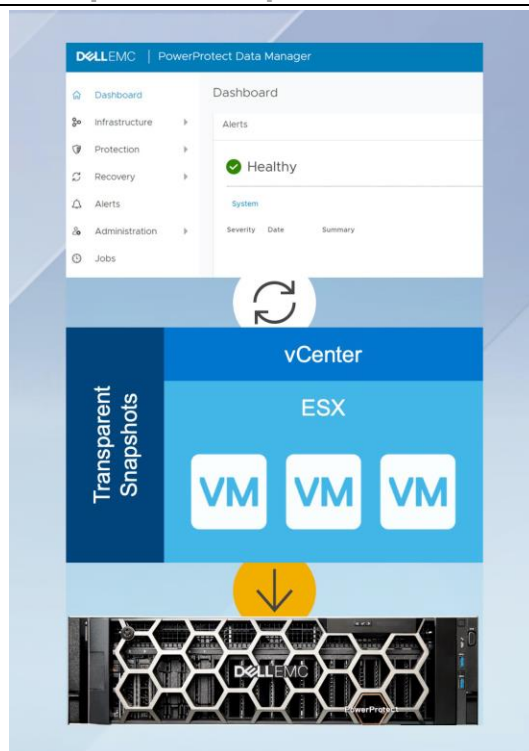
DELLEMC | PowerProtect Data Manager

Dashboard
Infrastructure
Protection
Recovery
Alerts
Administration
Jobs

Dashboard

Alerts

Healthy

System

Severity Date Summary

Transparent Snapshots

vCenter

ESX

VM VM VM

DELLEMC

PowerProtect